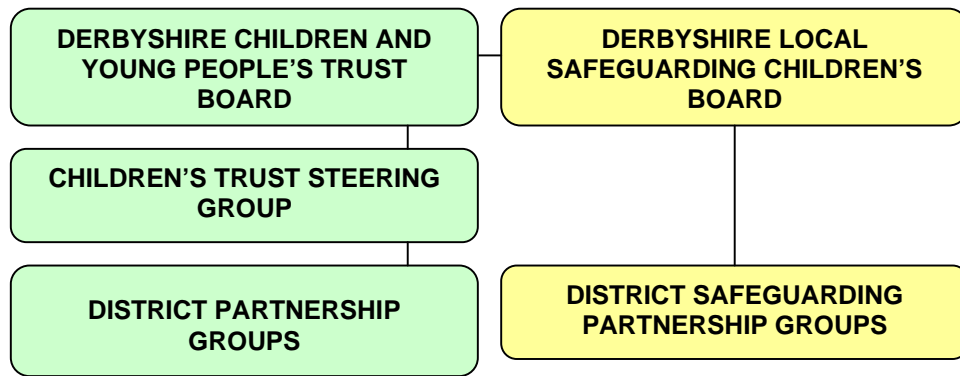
DERBYSHIRE CHILDREN AND YOUNG PEOPLE'S TRUST BOARD

DERBYSHIRE LOCAL SAFEGUARDING CHILDREN'S BOARD

CHILDREN'S TRUST STEERING GROUP

DISTRICT PARTNERSHIP GROUPS

DISTRICT SAFEGUARDING PARTNERSHIP GROUPS